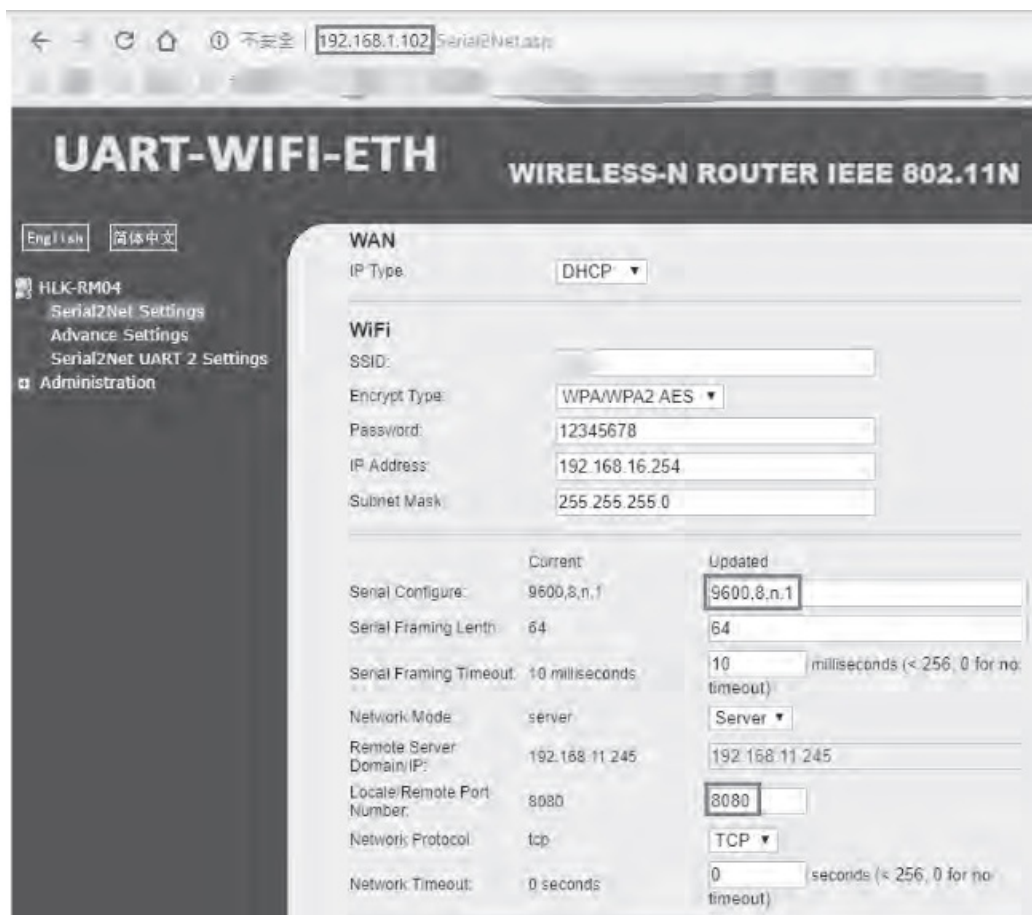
← → C ⌂ ⓘ 不安全 | 192.168.1.102/Serial2Net.asp

UART-WIFI-ETH

WIRELESS-N ROUTER IEEE 802.11N

English 简体中文

HLK-RM04
Serial2Net Settings
Advance Settings
Serial2Net UART 2 Settings
Administration

WAN

| IP Type | DHCP ▾ |
|---|---|

WiFi

| SSID: | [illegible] |
|---|---|
| Encrypt Type: | WPA/WPA2 AES ▾ |
| Password: | 12345678 |
| IP Address: | 192.168.16.254 |
| Subnet Mask: | 255.255.255.0 |

| | Current | Updated |
|---|---|---|
| Serial Configure: | 9600,8,n,1 | 9600,8,n,1 |
| Serial Framing Lenth: | 64 | 64 |
| Serial Framing Timeout: | 10 milliseconds | 10 milliseconds (< 256, 0 for no timeout) |
| Network Mode: | server | Server ▾ |
| Remote Server Domain/IP: | 192.168.11.245 | 192.168.11.245 |
| Locale/Remote Port Number: | 8080 | 8080 |
| Network Protocol: | tcp | TCP ▾ |
| Network Timeout: | 0 seconds | 0 seconds (< 256, 0 for no timeout) |